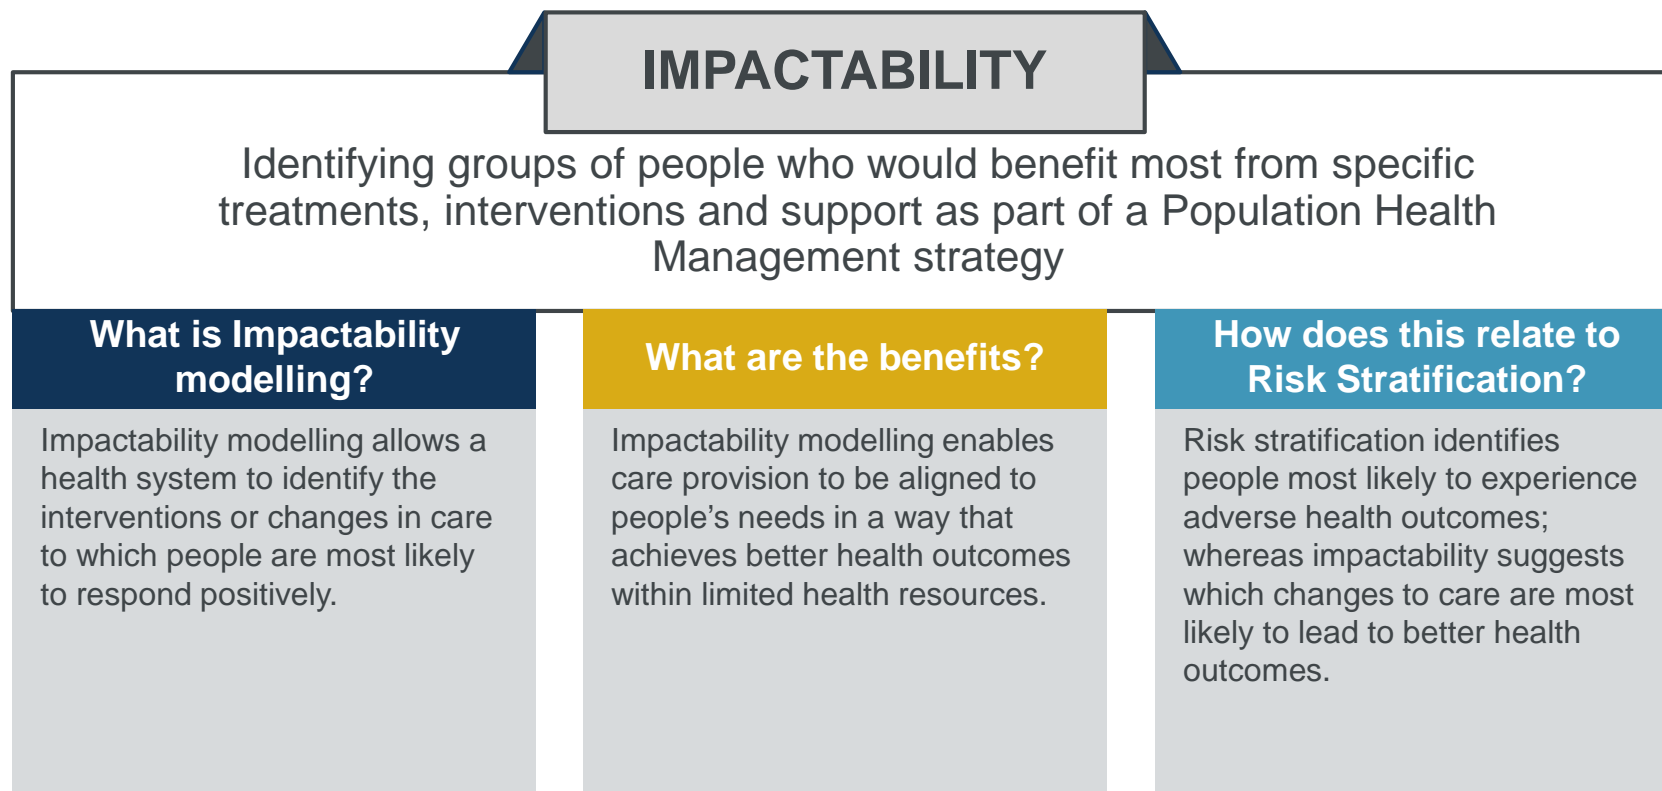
IMPACTABILITY

Identifying groups of people who would benefit most from specific treatments, interventions and support as part of a Population Health Management strategy

What is Impactability modelling?

Impactability modelling allows a health system to identify the interventions or changes in care to which people are most likely to respond positively.

What are the benefits?

Impactability modelling enables care provision to be aligned to people’s needs in a way that achieves better health outcomes within limited health resources.

How does this relate to Risk Stratification?

Risk stratification identifies people most likely to experience adverse health outcomes; whereas impactability suggests which changes to care are most likely to lead to better health outcomes.